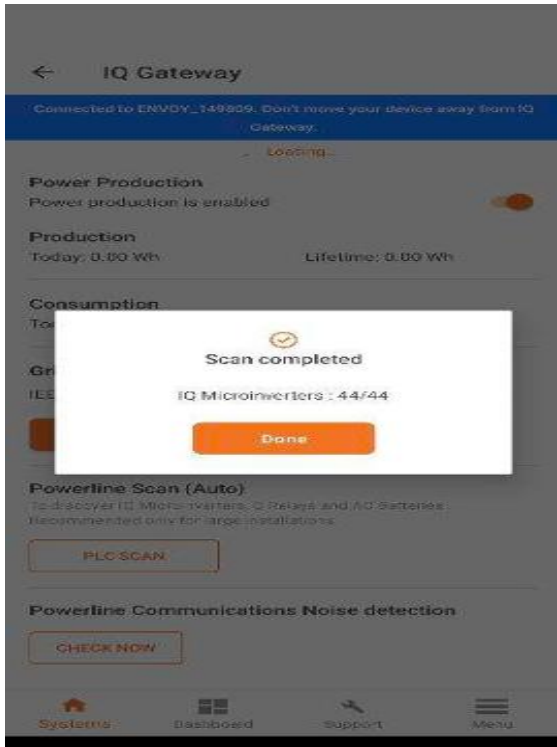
IQ Gateway

Connected to ENVOY_149809. Don't move your device away from IQ Gateway.

Loading...

Power Production
Power production is enabled

Production
Today: 0.00 Wh
Lifetime: 0.00 Wh

Consumption
To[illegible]

Gr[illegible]
IE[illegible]

Scan completed

IQ Microinverters : 44/44

Done

Powerline Scan (Auto)
To discover IQ Micro-inverters, Q Relays and AC Batteries. Recommended only for large installations

PLC SCAN

Powerline Communications Noise detection

CHECK NOW

Systems
Dashboard
Support
Menu